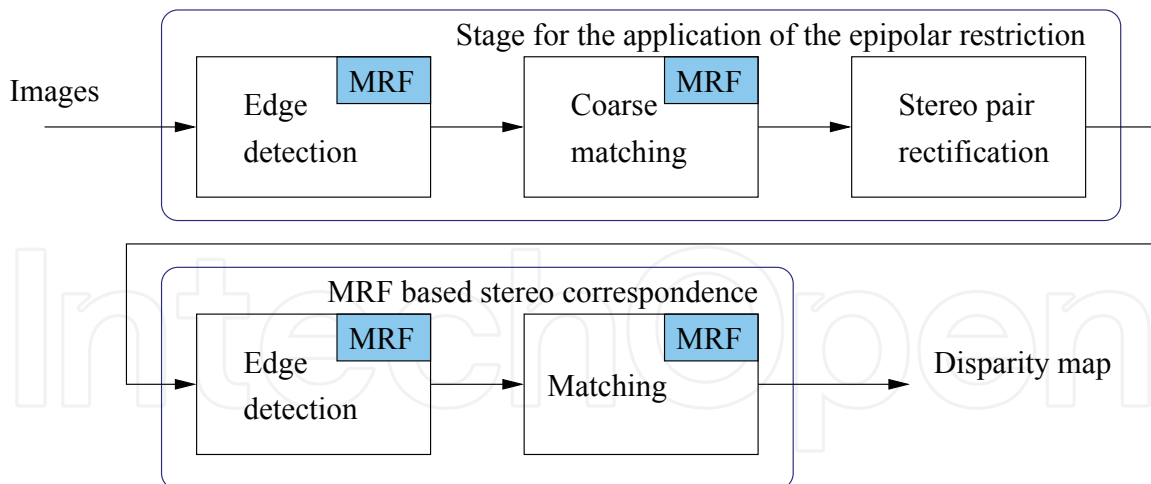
Stage for the application of the epipolar restriction

Images

MRF

Edge detection

MRF

Coarse matching

Stereo pair rectification

MRF based stereo correspondence

MRF

Edge detection

MRF

Matching

Disparity map

IntechOpen